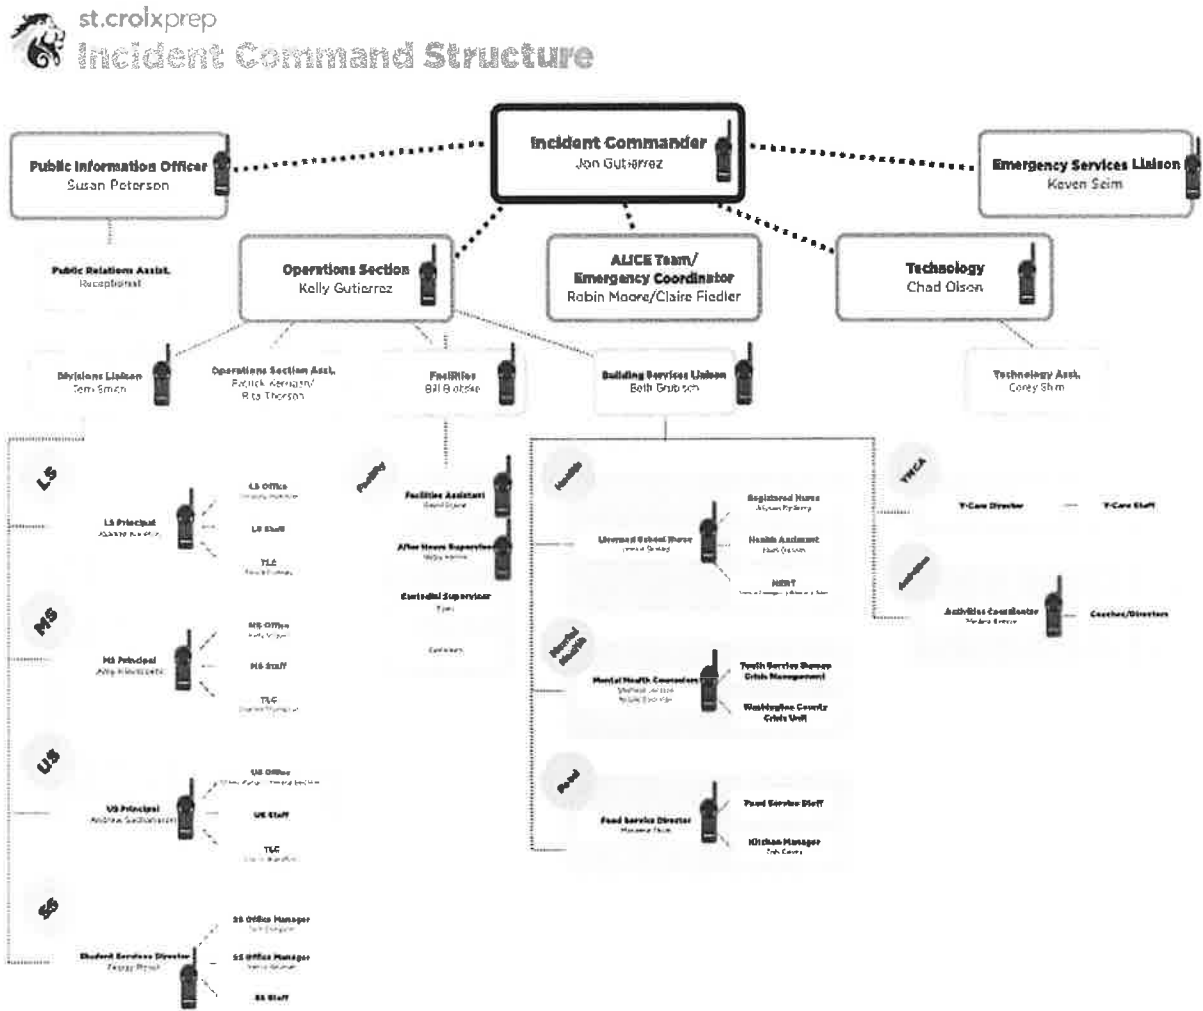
st.croixprep
Incident Command Structure

Incident Commander
Jon Gutierrez

Public Information Officer
Susan Peterson

Emergency Services Liaison
Keven Saim

Public Relations Asst.
Receptionist

Operations Section
Kelly Gutierrez

ALICE Team/
Emergency Coordinator
Robin Moore/Claire Fiedler

Technology
Chad Olson

Divisions Liaison
Terri Smith

Operations Section Asst.
Patrick Kernan/
Rita Thorson

Facilities
Bill Blotske

Building Services Liaison
Beth Grabisch

Technology Asst.
Corey Shim

LS
LS Principal
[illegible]
LS Office
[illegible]
LS Staff
TLC
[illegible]

MS
MS Principal
Amy Krawczewski
MS Office
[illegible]
MS Staff
TLC
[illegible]

US
US Principal
Andrew Gadhuharan
US Office
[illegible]
US Staff
TLC
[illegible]

SS
Student Services Director
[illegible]
SS Office Manager
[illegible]
SS Office Manager
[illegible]
SS Staff

Facilities
Facilities Assistant
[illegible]
After Hours Supervisor
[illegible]
Custodial Supervisor
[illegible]
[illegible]

Health
Licensed School Nurse
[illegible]
Registered Nurse
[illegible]
Health Assistant
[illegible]
NERT
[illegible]

Mental Health
Mental Health Counselors
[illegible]
Youth Service Bureau Crisis Management
Washington County Crisis Unit

Food
Food Service Director
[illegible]
Food Service Staff
Kitchen Manager
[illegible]

YMCA
Y-Care Director
Y-Care Staff

Activities
Activities Coordinator
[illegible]
Coaches/Directors